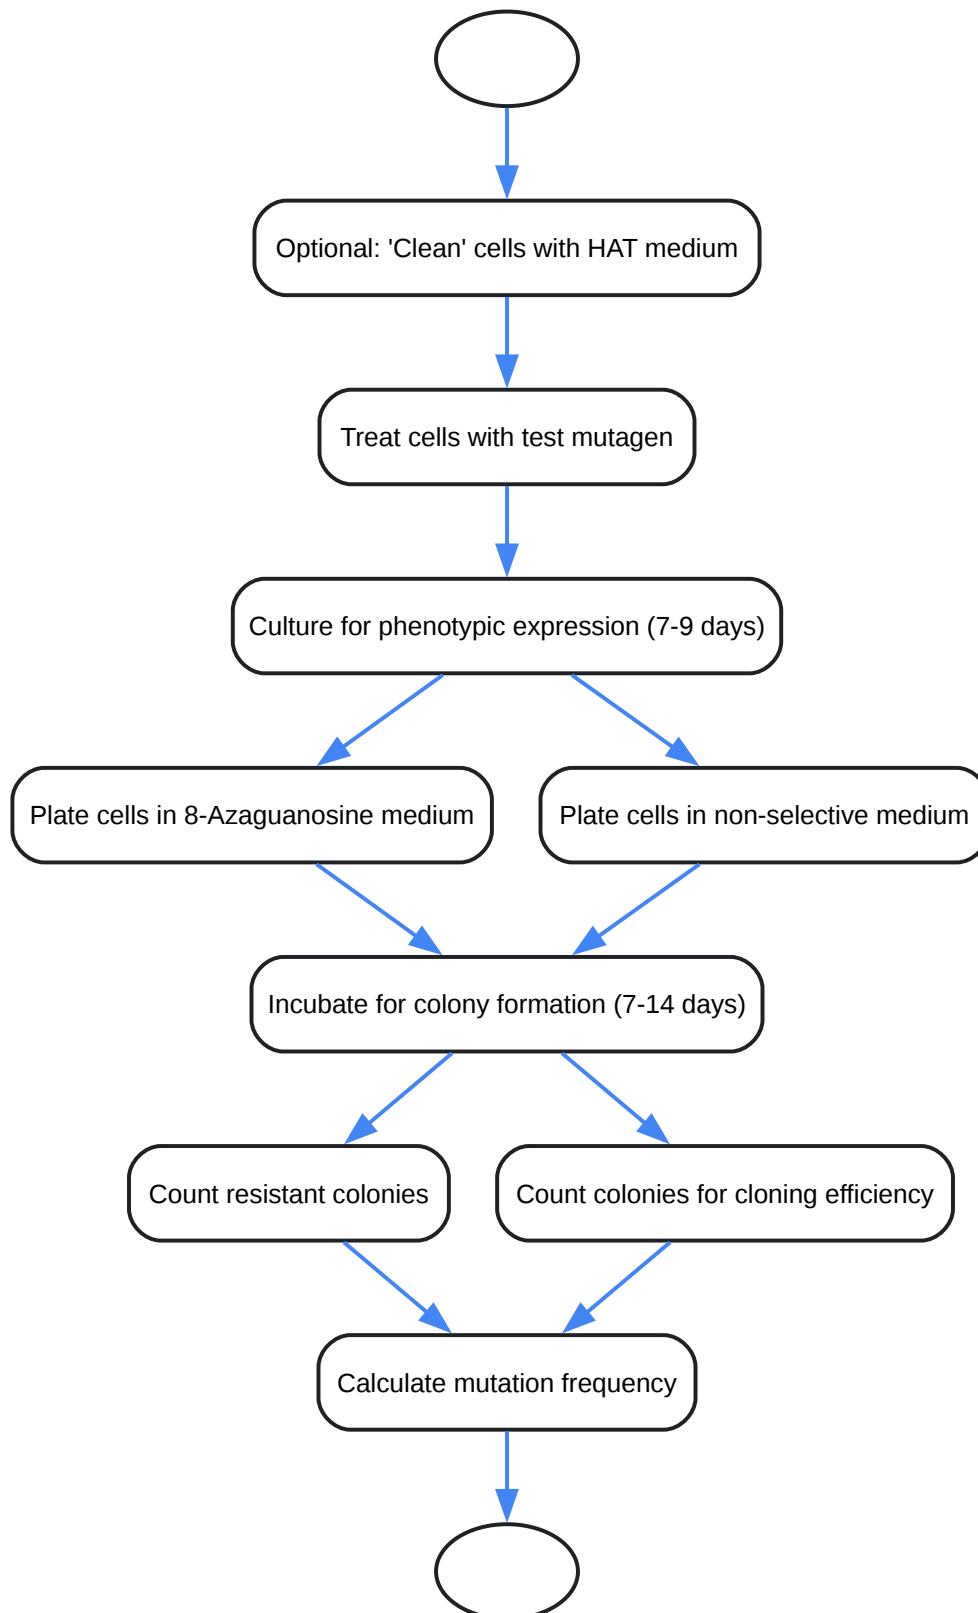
Optional: 'Clean' cells with HAT medium

Treat cells with test mutagen

Culture for phenotypic expression (7-9 days)

Plate cells in 8-Azaguanosine medium

Plate cells in non-selective medium

Incubate for colony formation (7-14 days)

Count resistant colonies

Count colonies for cloning efficiency

Calculate mutation frequency